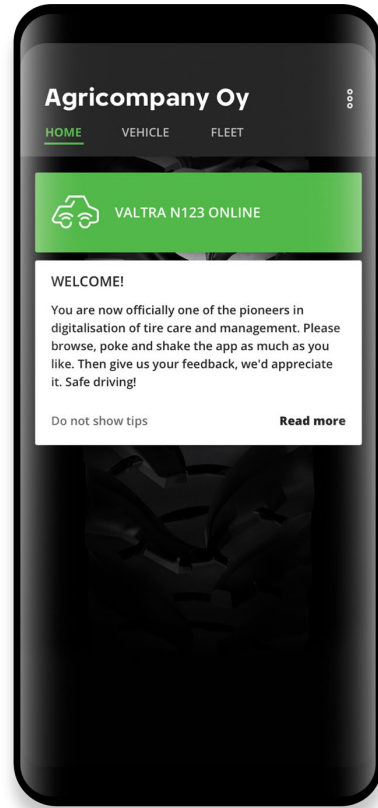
Agricompany Oy

HOME VEHICLE FLEET

VALTRA N123 ONLINE

WELCOME!

You are now officially one of the pioneers in digitalisation of tire care and management. Please browse, poke and shake the app as much as you like. Then give us your feedback, we'd appreciate it. Safe driving!

Do not show tips

Read more